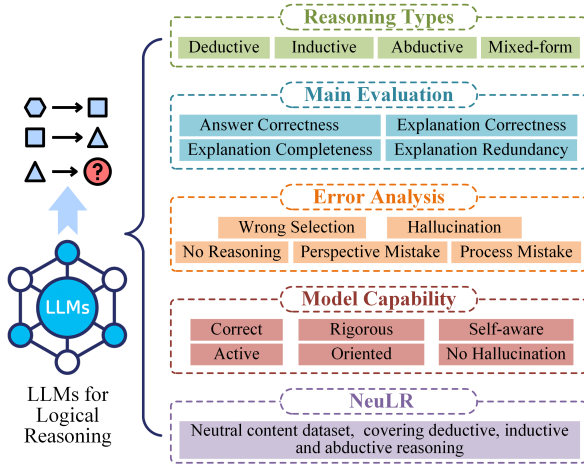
Reasoning Types

Deductive | Inductive | Abductive | Mixed-form

Main Evaluation

Answer Correctness | Explanation Correctness
Explanation Completeness | Explanation Redundancy

Error Analysis

Wrong Selection | Hallucination
No Reasoning | Perspective Mistake | Process Mistake

Model Capability

Correct | Rigorous | Self-aware
Active | Oriented | No Hallucination

NeuLR

Neutral content dataset, covering deductive, inductive and abductive reasoning

?

LLMs

LLMs for Logical Reasoning